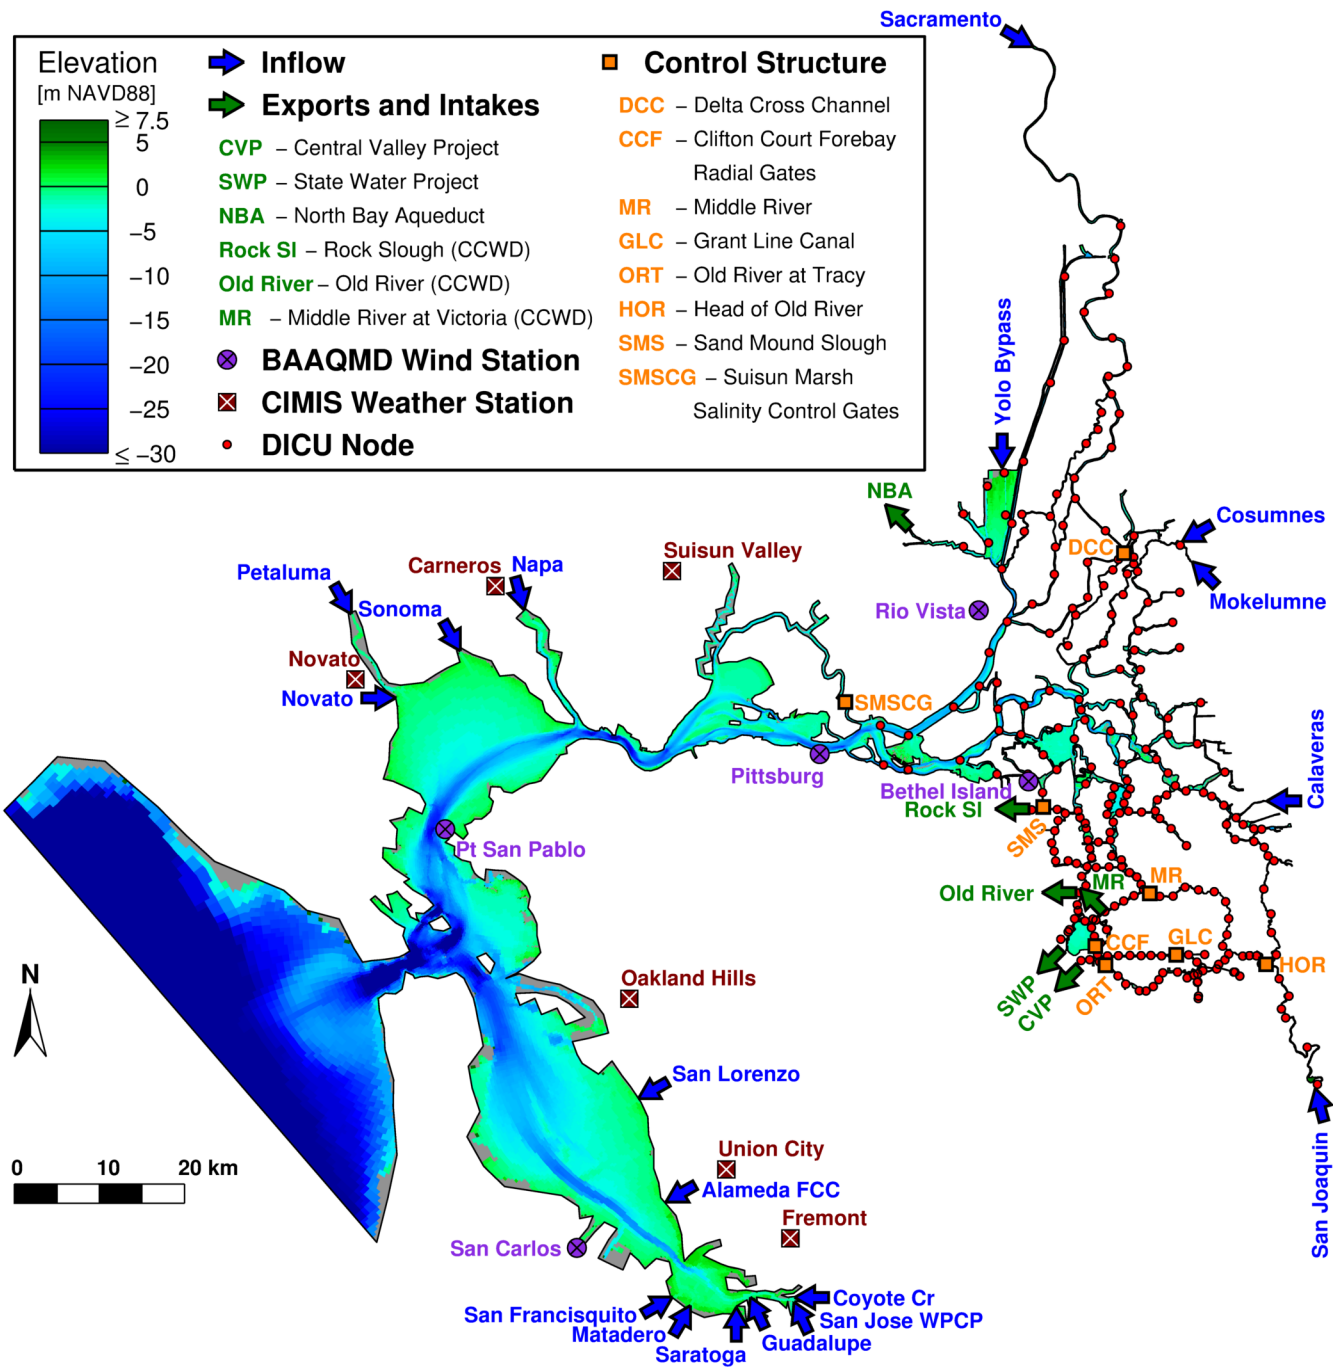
Elevation
[m NAVD88]
≥ 7.5
5
0
−5
−10
−15
−20
−25
≤ −30

Inflow
Exports and Intakes
CVP – Central Valley Project
SWP – State Water Project
NBA – North Bay Aqueduct
Rock Sl – Rock Slough (CCWD)
Old River – Old River (CCWD)
MR – Middle River at Victoria (CCWD)
BAAQMD Wind Station
CIMIS Weather Station
DICU Node

Control Structure
DCC – Delta Cross Channel
CCF – Clifton Court Forebay Radial Gates
MR – Middle River
GLC – Grant Line Canal
ORT – Old River at Tracy
HOR – Head of Old River
SMS – Sand Mound Slough
SMSCG – Suisun Marsh Salinity Control Gates

Sacramento
Yolo Bypass
NBA
Cosumnes
DCC
Mokelumne
Rio Vista
Suisun Valley
Carneros
Napa
Petaluma
Sonoma
Novato
Novato
SMSCG
Pittsburg
Bethel Island
Rock Sl
SMS
Calaveras
Pt San Pablo
MR
MR
Old River
CCF
GLC
HOR
SWP
CVP
ORT
N
Oakland Hills
San Lorenzo
0
10
20 km
Union City
Alameda FCC
Fremont
San Carlos
Coyote Cr
San Jose WPCP
San Francisquito
Matadero
Saratoga
Guadalupe
San Joaquin